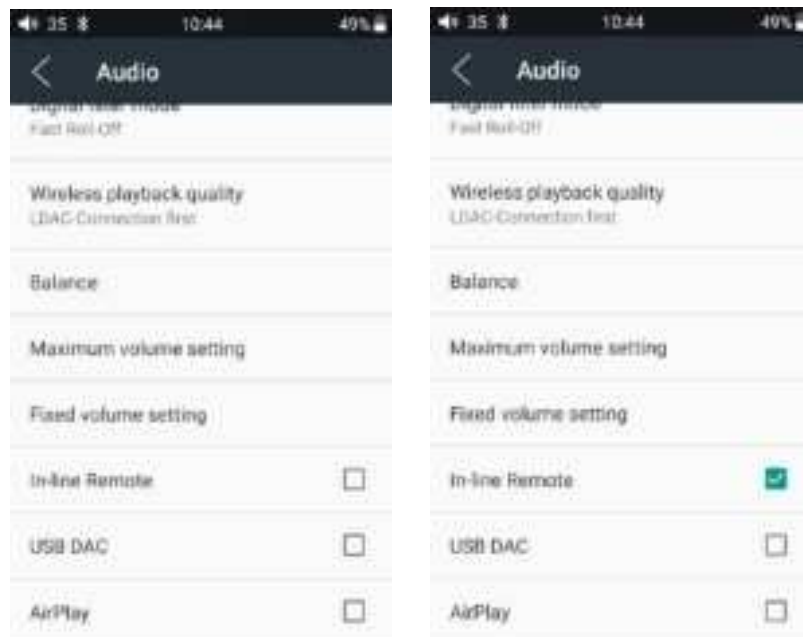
35 10:44 49%

Audio

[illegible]
Fast Roll-Off

Wireless playback quality
LDAC-Connection first

Balance

Maximum volume setting

Fixed volume setting

In-line Remote

USB DAC

AirPlay

35 10:44 49%

Audio

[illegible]
Fast Roll-Off

Wireless playback quality
LDAC-Connection first

Balance

Maximum volume setting

Fixed volume setting

In-line Remote

USB DAC

AirPlay